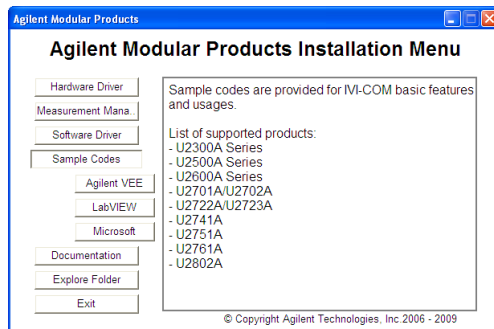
Agilent Modular Products

Agilent Modular Products Installation Menu

Hardware Driver
Measurement Mana.
Software Driver
Sample Codes
Agilent VEE
LabVIEW
Microsoft
Documentation
Explore Folder
Exit

Sample codes are provided for IVI-COM basic features and usages.

List of supported products:
- U2300A Series
- U2500A Series
- U2600A Series
- U2701A/U2702A
- U2722A/U2723A
- U2741A
- U2751A
- U2761A
- U2802A

© Copyright Agilent Technologies, Inc 2006 - 2009